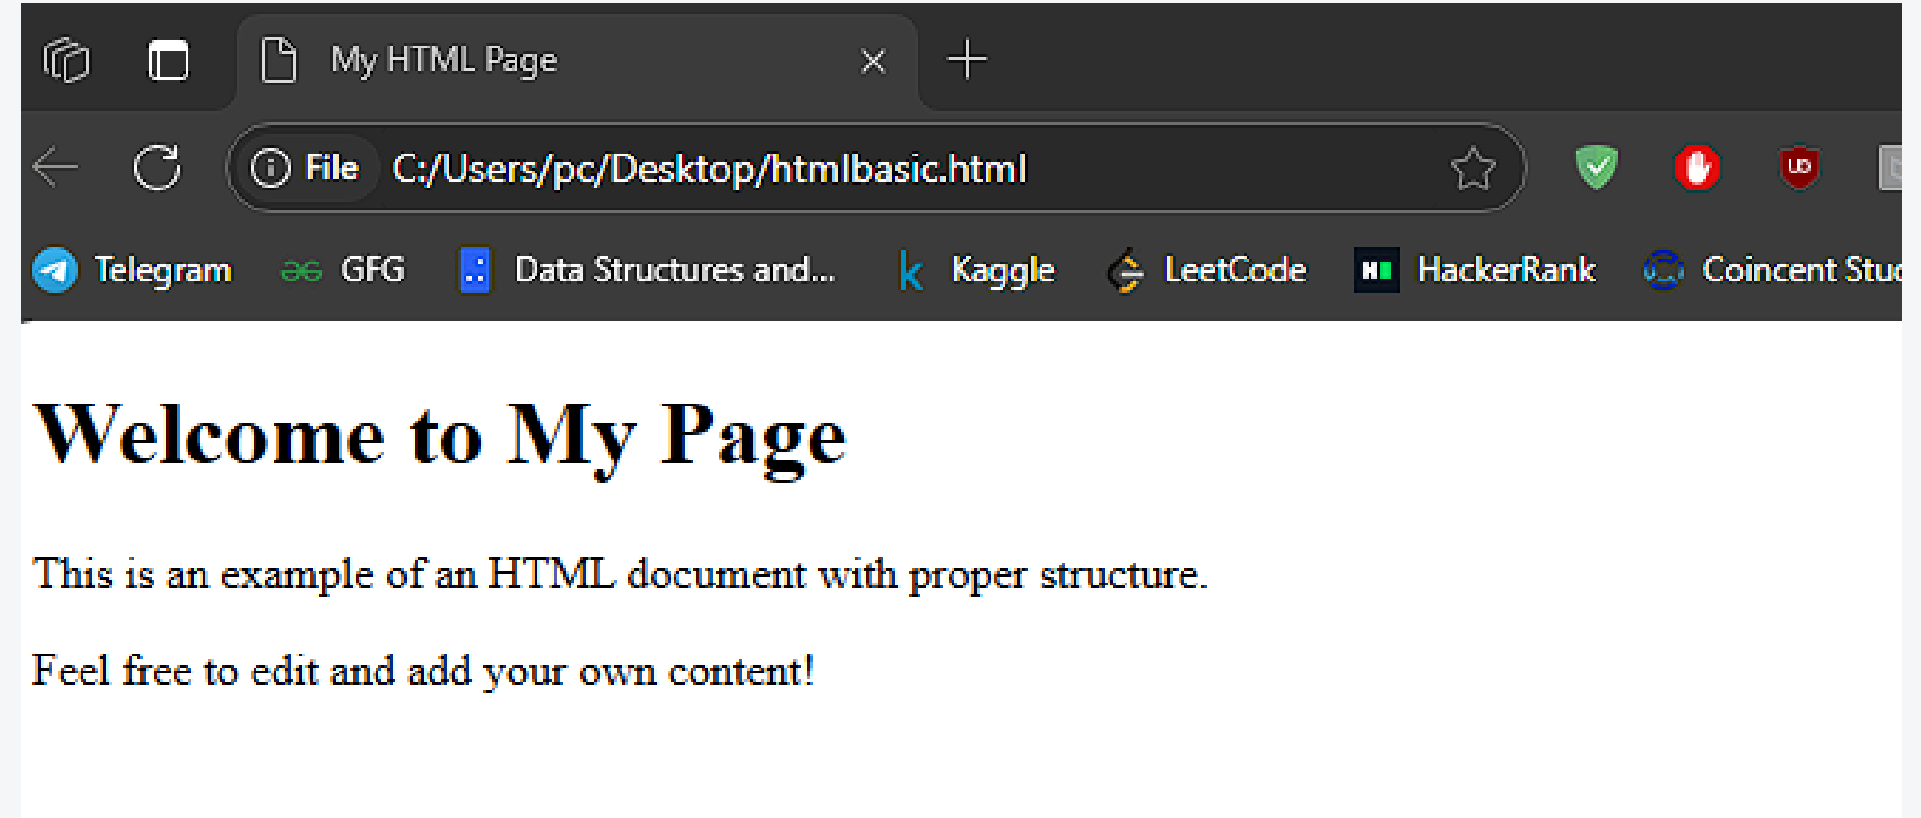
My HTML Page

File C:/Users/pc/Desktop/htmlbasic.html

Telegram GFG Data Structures and... Kaggle LeetCode HackerRank Coincent Stu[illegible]

# Welcome to My Page

This is an example of an HTML document with proper structure.

Feel free to edit and add your own content!